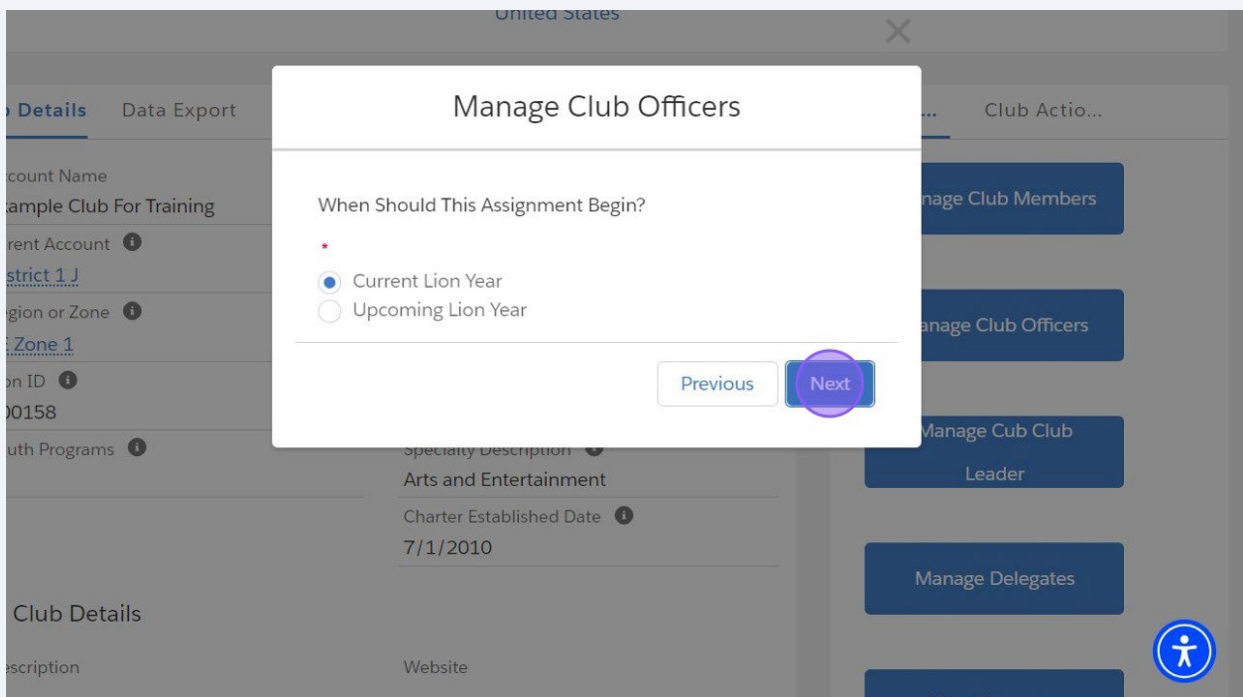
United States

Details Data Export

count Name
ample Club For Training
rent Account
strict 1 J
gion or Zone
Zone 1
n ID
0158
uth Programs

Manage Club Officers

When Should This Assignment Begin?

*

Current Lion Year
Upcoming Lion Year

Previous Next

Specialty Description
Arts and Entertainment
Charter Established Date
7/1/2010

Club Details

scription

Website

... Club Actio...

nage Club Members

anage Club Officers

Manage Cub Club Leader

Manage Delegates